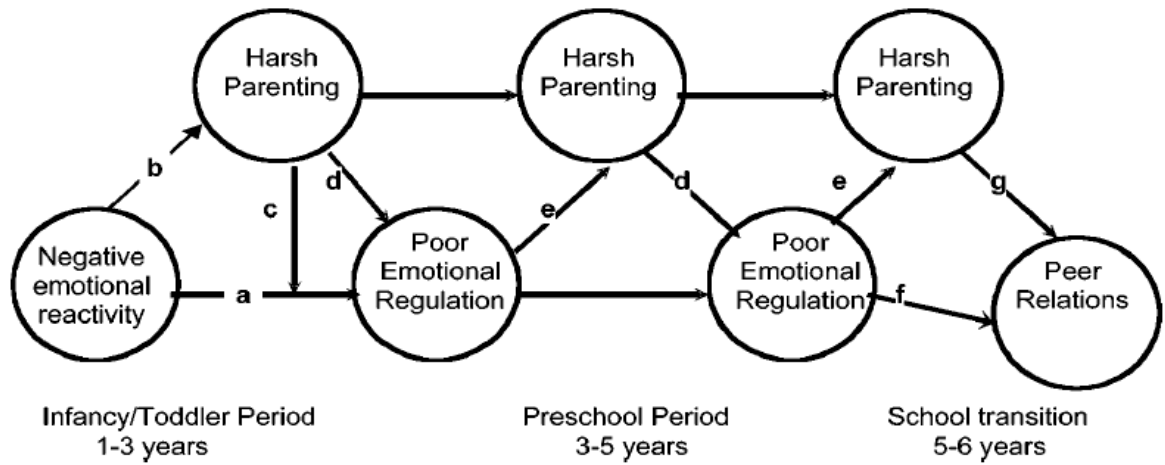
Harsh Parenting

Harsh Parenting

Harsh Parenting

b

c

d

e

d

e

g

Negative emotional reactivity

a

Poor Emotional Regulation

Poor Emotional Regulation

f

Peer Relations

Infancy/Toddler Period
1-3 years

Preschool Period
3-5 years

School transition
5-6 years